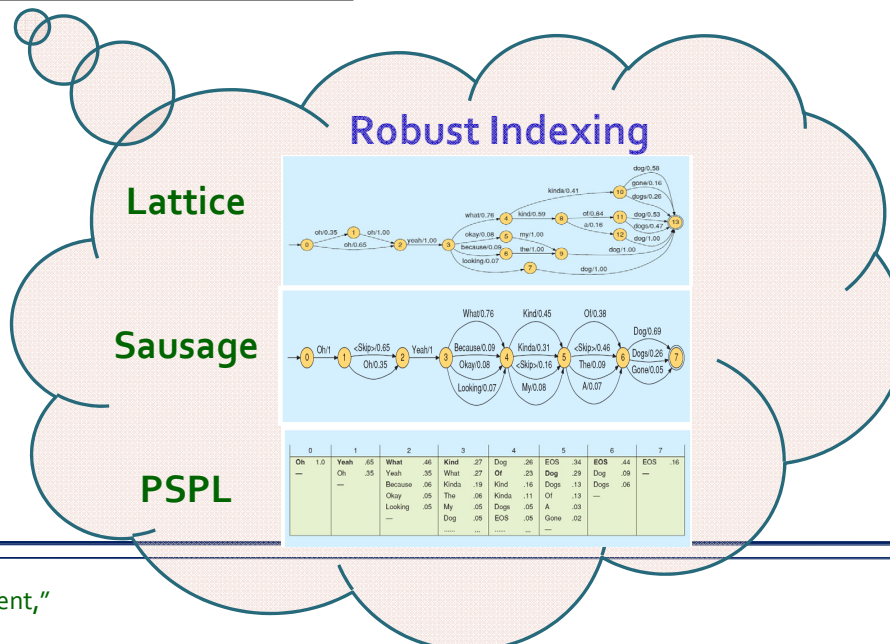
Robust Indexing

Lattice

oh/0.35 1 oh/1.00 oh/0.65 0 2 yeah/1.00 3 what/0.76 4 kinda/0.41 10 dog/0.58 gone/0.16 dogs/0.26 kind/0.59 8 of/0.84 11 dog/0.53 dogs/0.47 a/0.16 12 dog/1.00 13 okay/0.08 5 my/1.00 because/0.09 6 the/1.00 9 dog/1.00 looking/0.07 7 dog/1.00

Sausage

0 Oh/1 1 <Skip>/0.65 Oh/0.35 2 Yeah/1 3 What/0.76 Because/0.09 Okay/0.08 Looking/0.07 4 Kind/0.45 Kinda/0.31 <Skip>/0.16 My/0.08 5 Of/0.38 <Skip>/0.46 The/0.09 A/0.07 6 Dog/0.69 Dogs/0.26 Gone/0.05 7

PSPL

| 0 | | 1 | | 2 | | 3 | | 4 | | 5 | | 6 | | 7 | |
|---|---|---|---|---|---|---|---|---|---|---|---|---|---|---|---|
| Oh | 1.0 | Yeah | .65 | What | .46 | Kind | .27 | Dog | .26 | EOS | .34 | EOS | .44 | EOS | .16 |
| — | | Oh | .35 | Yeah | .35 | What | .27 | Of | .23 | Dog | .29 | Dog | .09 | — | |
| | | — | | Because | .06 | Kinda | .19 | Kind | .16 | Dogs | .13 | Dogs | .06 | | |
| | | | | Okay | .05 | The | .06 | Kinda | .11 | Of | .13 | — | | | |
| | | | | Looking | .05 | My | .05 | Dogs | .05 | A | .03 | | | | |
| | | | | — | | Dog | .05 | EOS | .05 | Gone | .02 | | | | |
| | | | | | | ...... | ... | ...... | ... | — | | | | | |

ent,"